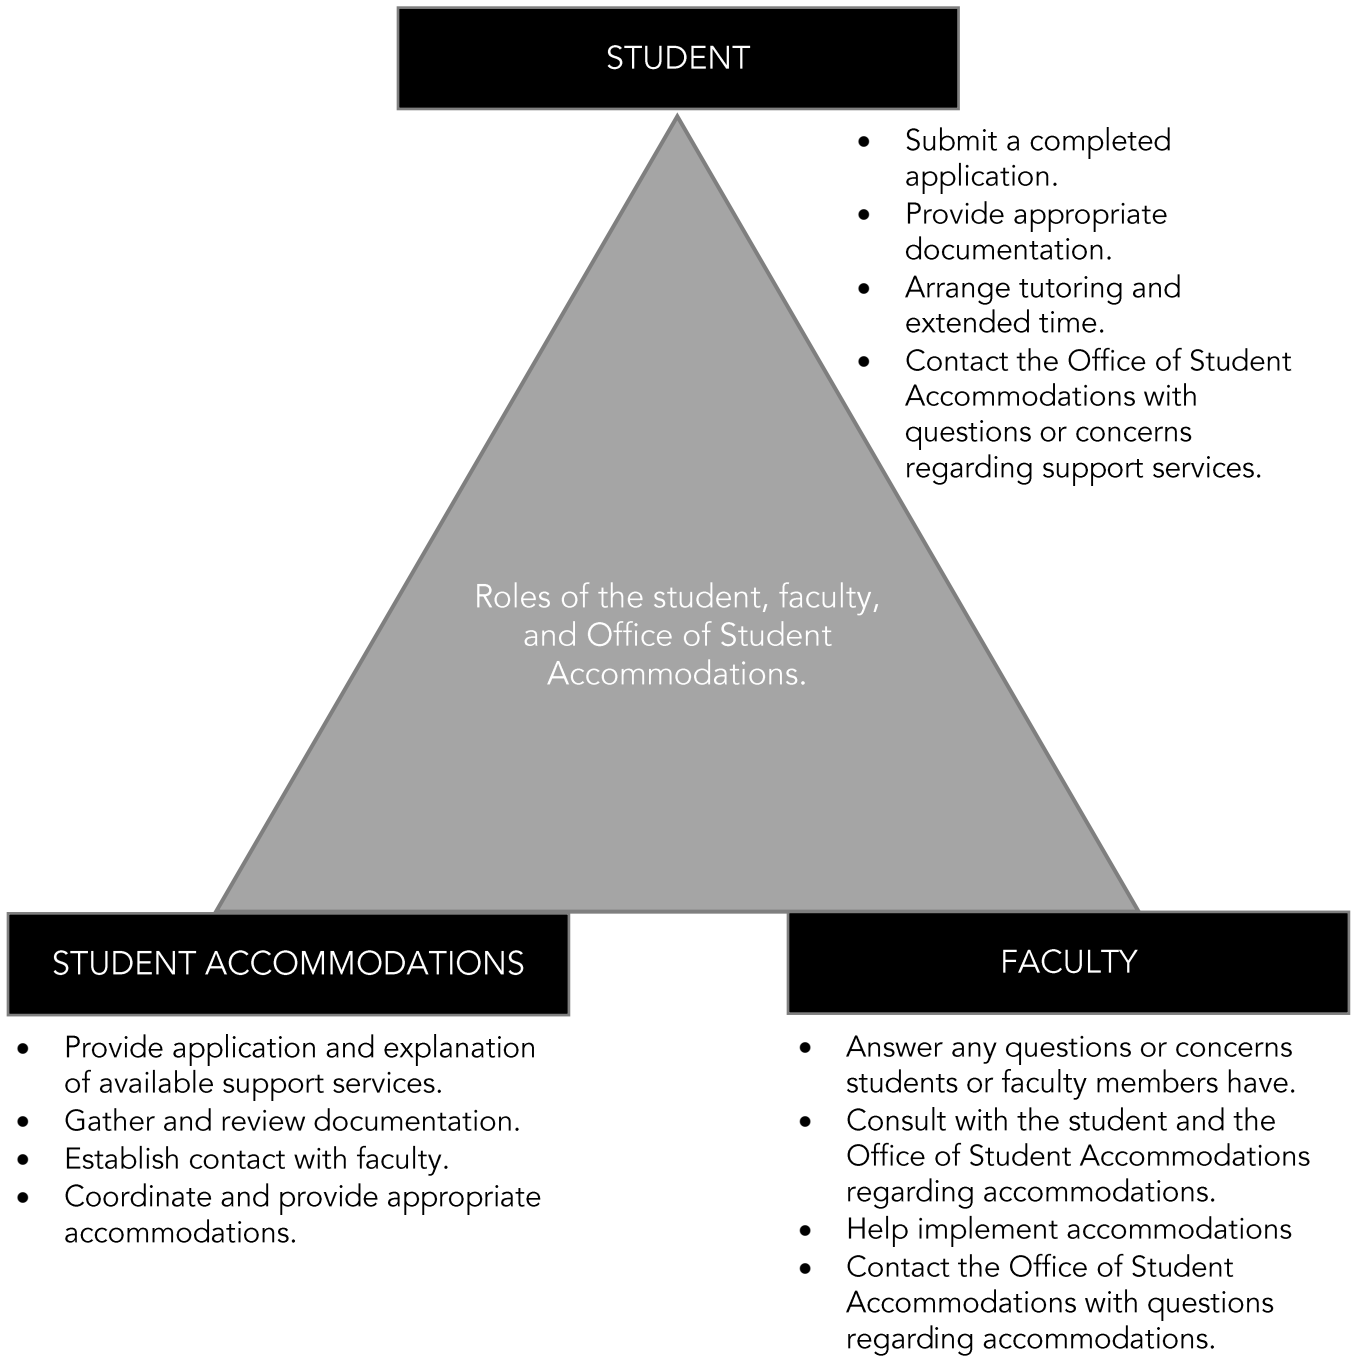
STUDENT

- Submit a completed application.
- Provide appropriate documentation.
- Arrange tutoring and extended time.
- Contact the Office of Student Accommodations with questions or concerns regarding support services.

Roles of the student, faculty, and Office of Student Accommodations.

STUDENT ACCOMMODATIONS

- Provide application and explanation of available support services.
- Gather and review documentation.
- Establish contact with faculty.
- Coordinate and provide appropriate accommodations.

FACULTY

- Answer any questions or concerns students or faculty members have.
- Consult with the student and the Office of Student Accommodations regarding accommodations.
- Help implement accommodations
- Contact the Office of Student Accommodations with questions regarding accommodations.